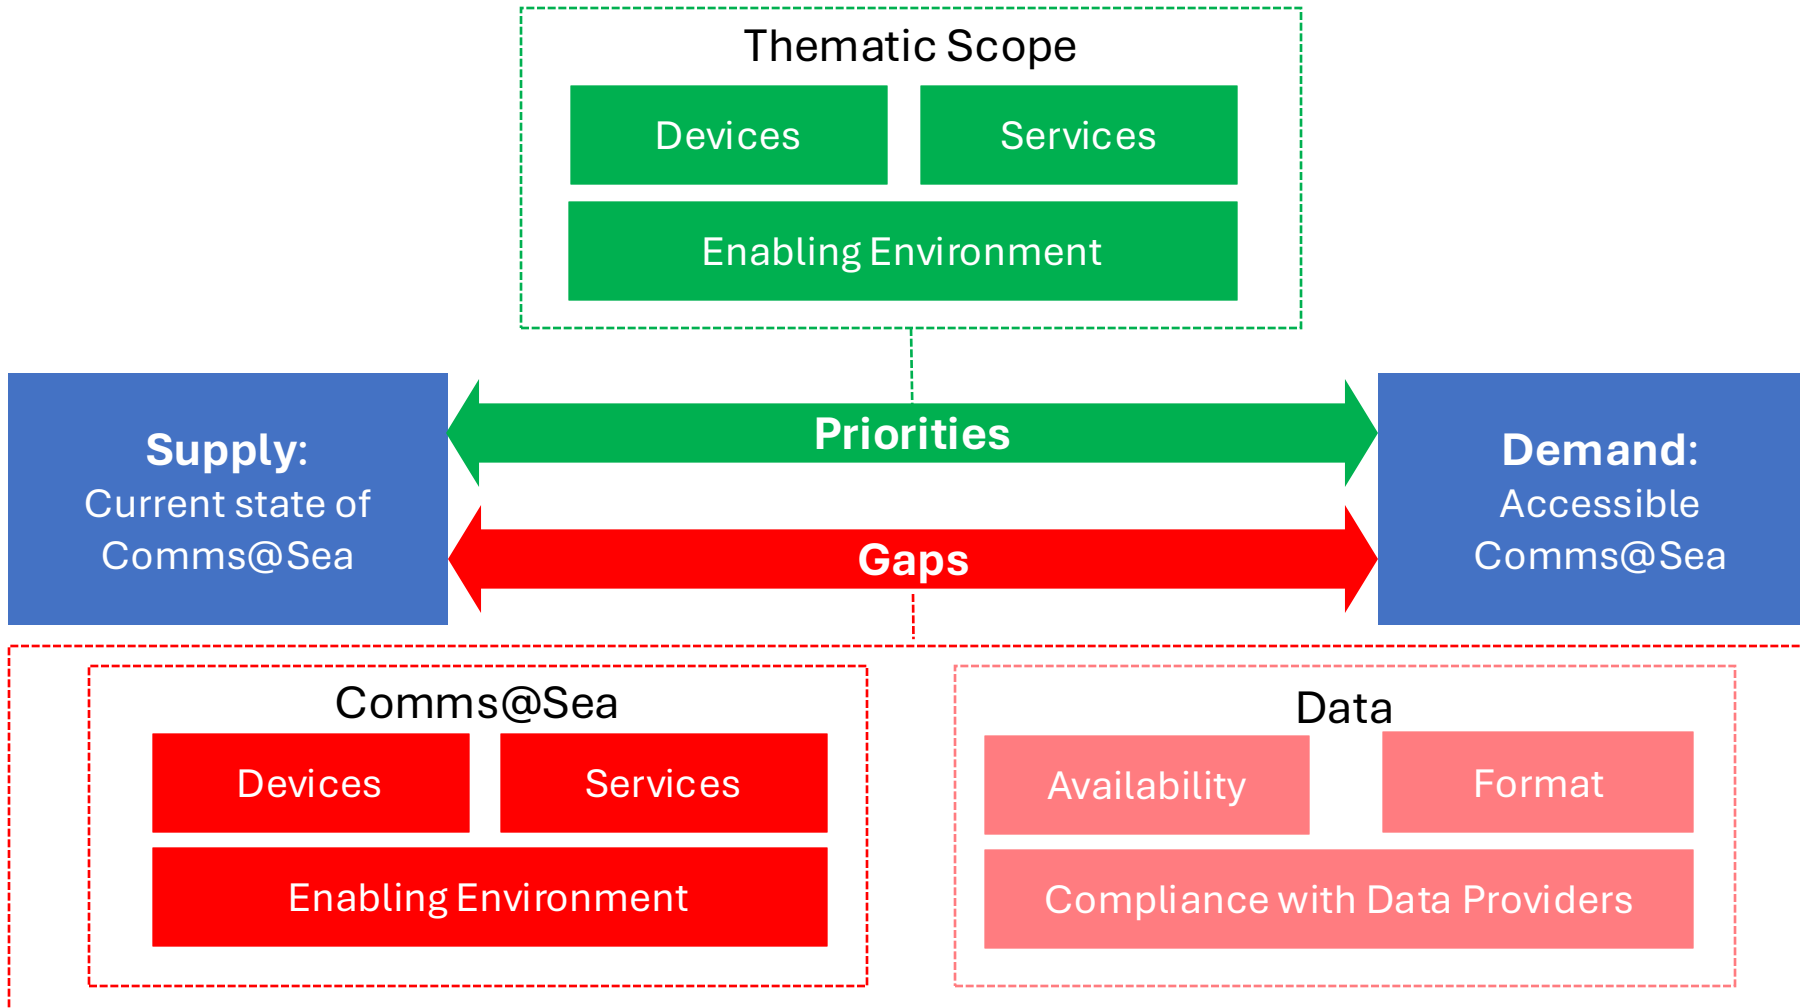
Thematic Scope

Devices

Services

Enabling Environment

Supply:
Current state of Comms@Sea

Priorities

Gaps

Demand:
Accessible Comms@Sea

Comms@Sea

Devices

Services

Enabling Environment

Data

Availability

Format

Compliance with Data Providers